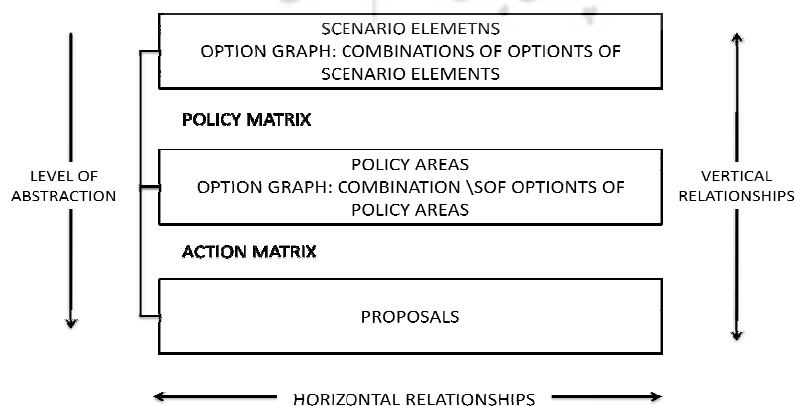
SCENARIO ELEMETNS
OPTION GRAPH: COMBINATIONS OF OPTIONTS OF SCENARIO ELEMENTS

POLICY MATRIX

LEVEL OF ABSTRACTION

POLICY AREAS
OPTION GRAPH: COMBINATION \SOF OPTIONTS OF POLICY AREAS

VERTICAL RELATIONSHIPS

ACTION MATRIX

PROPOSALS

HORIZONTAL RELATIONSHIPS